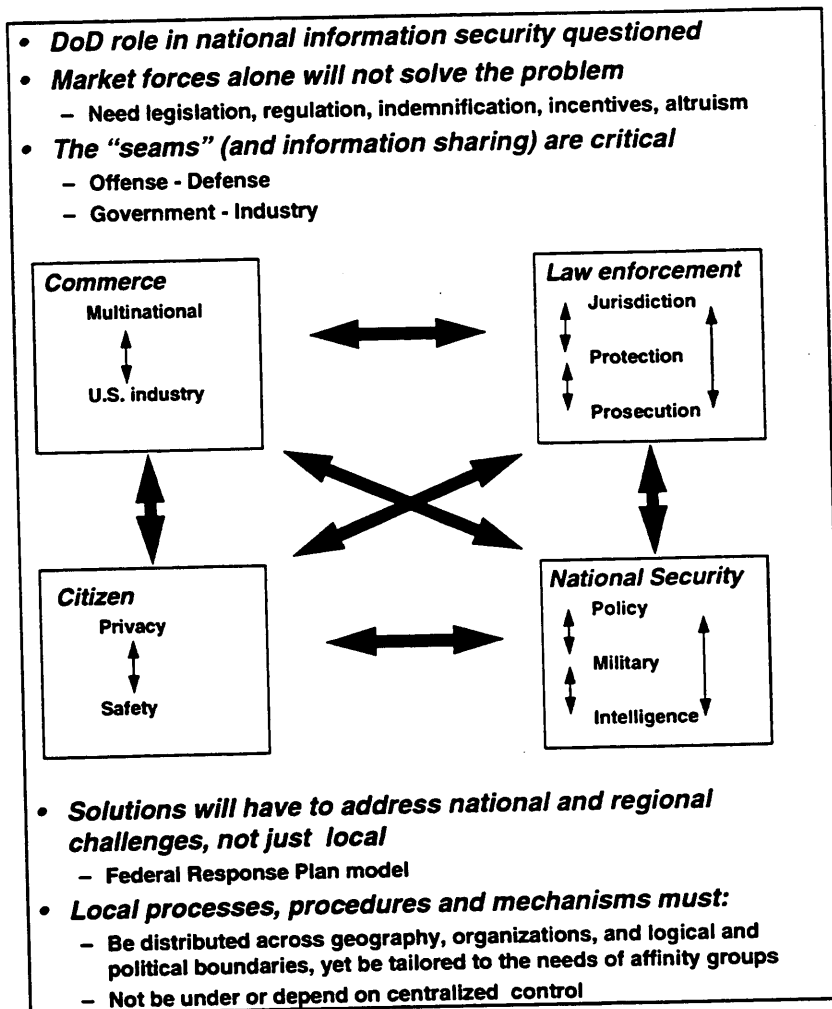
• DoD role in national information security questioned
• Market forces alone will not solve the problem
 – Need legislation, regulation, indemnification, incentives, altruism
• The "seams" (and information sharing) are critical
 – Offense - Defense
 – Government - Industry

Commerce
Multinational
U.S. industry

Law enforcement
Jurisdiction
Protection
Prosecution

Citizen
Privacy
Safety

National Security
Policy
Military
Intelligence

• Solutions will have to address national and regional challenges, not just local
 – Federal Response Plan model
• Local processes, procedures and mechanisms must:
 – Be distributed across geography, organizations, and logical and political boundaries, yet be tailored to the needs of affinity groups
 – Not be under or depend on centralized control